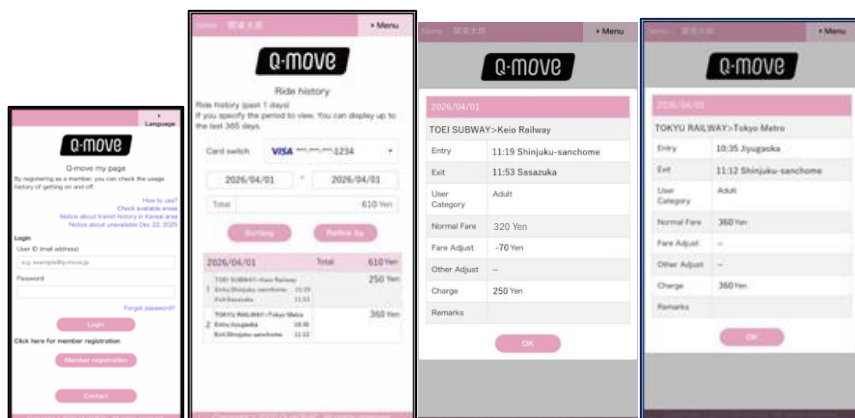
Language

Q-move

Q-move my page

By registering as a member, you can check the usage history of getting on and off.

How to use?
Check available areas
Notice about transit history in Kansai area
Notice about unavailable Dec 22, 2025

Login
User ID (mail address)
e.g. example@q-move.jp
Password

Forgot password?

Login

Click here for member registration

Member registration

Contact

Name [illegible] ▸ Menu

Q-move

Ride history

Ride history (past 1 days)
If you specify the period to view, You can display up to the last 365 days.

Card switch VISA ****-****-****-1234

2026/04/01 ~ 2026/04/01

Total 610 Yen

Sorting Refine by

| 2026/04/01 | Total | 610 Yen |
|---|---|---|
| 1 TOEI SUBWAY>Keio Railway Entry:Shinjuku-sanchome 11:19 Exit:Sasazuka 11:53 | | 250 Yen |
| 2 TOKYU RAILWAY>Tokyo Metro Entry:Jiyugaoka 10:35 Exit:Shinjuku-sanchome 11:12 | | 360 Yen |

Name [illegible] ▸ Menu

Q-move

2026/04/01

TOEI SUBWAY>Keio Railway

| Entry | 11:19 Shinjuku-sanchome |
|---|---|
| Exit | 11:53 Sasazuka |
| User Category | Adult |
| Normal Fare | 320 Yen |
| Fare Adjust | -70 Yen |
| Other Adjust | -- |
| Charge | 250 Yen |
| Remarks | |

OK

Name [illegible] ▸ Menu

Q-move

2026/04/01

TOKYU RAILWAY>Tokyo Metro

| Entry | 10:35 Jiyugaoka |
|---|---|
| Exit | 11:12 Shinjuku-sanchome |
| User Category | Adult |
| Normal Fare | 360 Yen |
| Fare Adjust | -- |
| Other Adjust | -- |
| Charge | 360 Yen |
| Remarks | |

OK